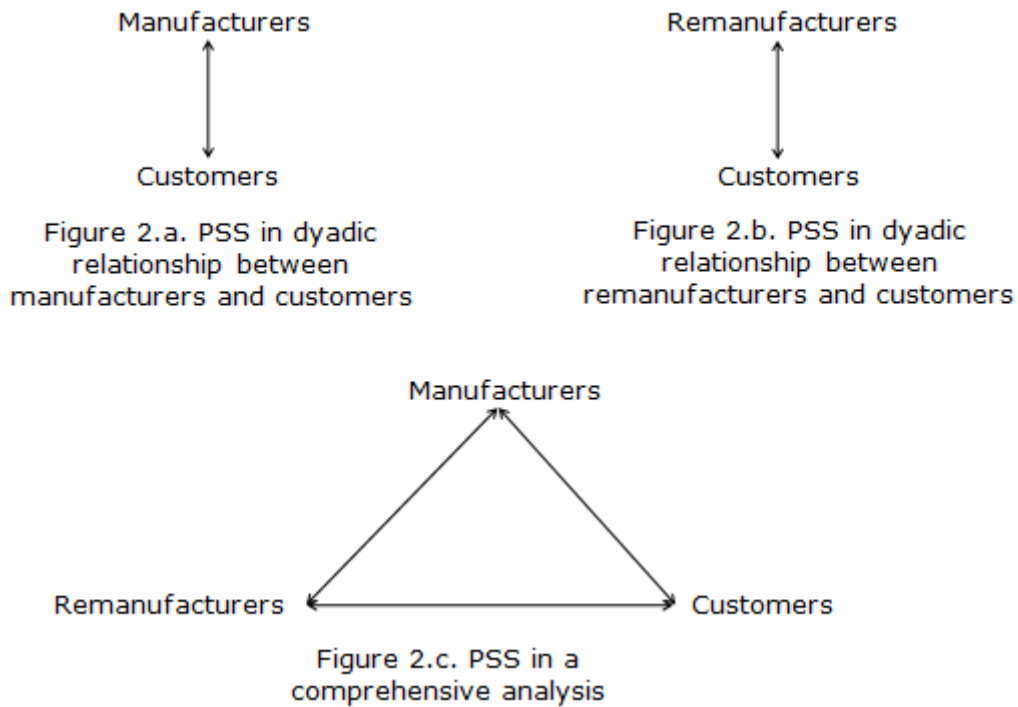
Manufacturers

Customers

Figure 2.a. PSS in dyadic relationship between manufacturers and customers

Remanufacturers

Customers

Figure 2.b. PSS in dyadic relationship between remanufacturers and customers

Manufacturers

Remanufacturers

Customers

Figure 2.c. PSS in a comprehensive analysis